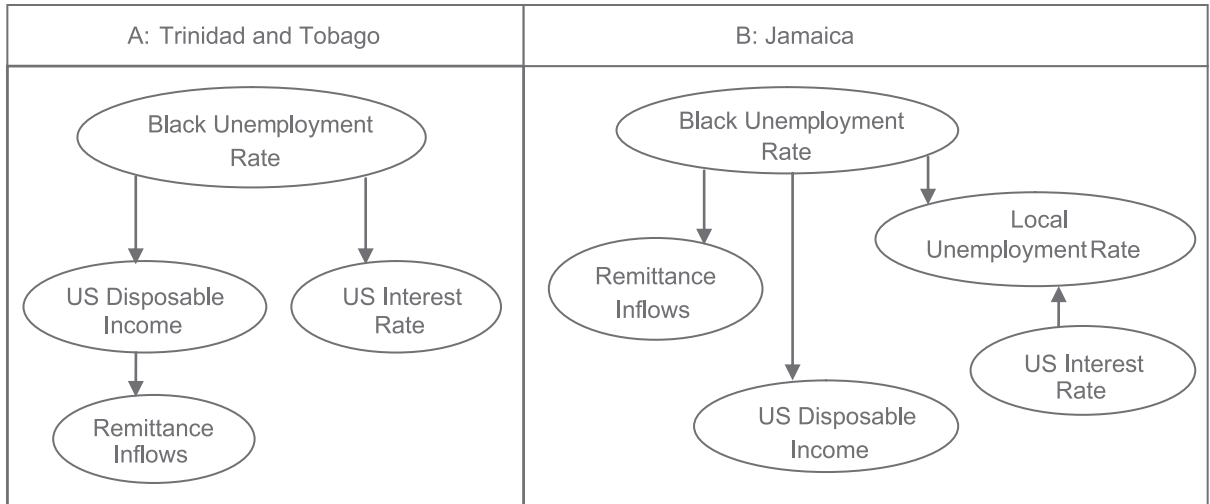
A: Trinidad and Tobago

Black Unemployment Rate

US Disposable Income

US Interest Rate

Remittance Inflows

B: Jamaica

Black Unemployment Rate

Local UnemploymentRate

Remittance Inflows

US Interest Rate

US Disposable Income